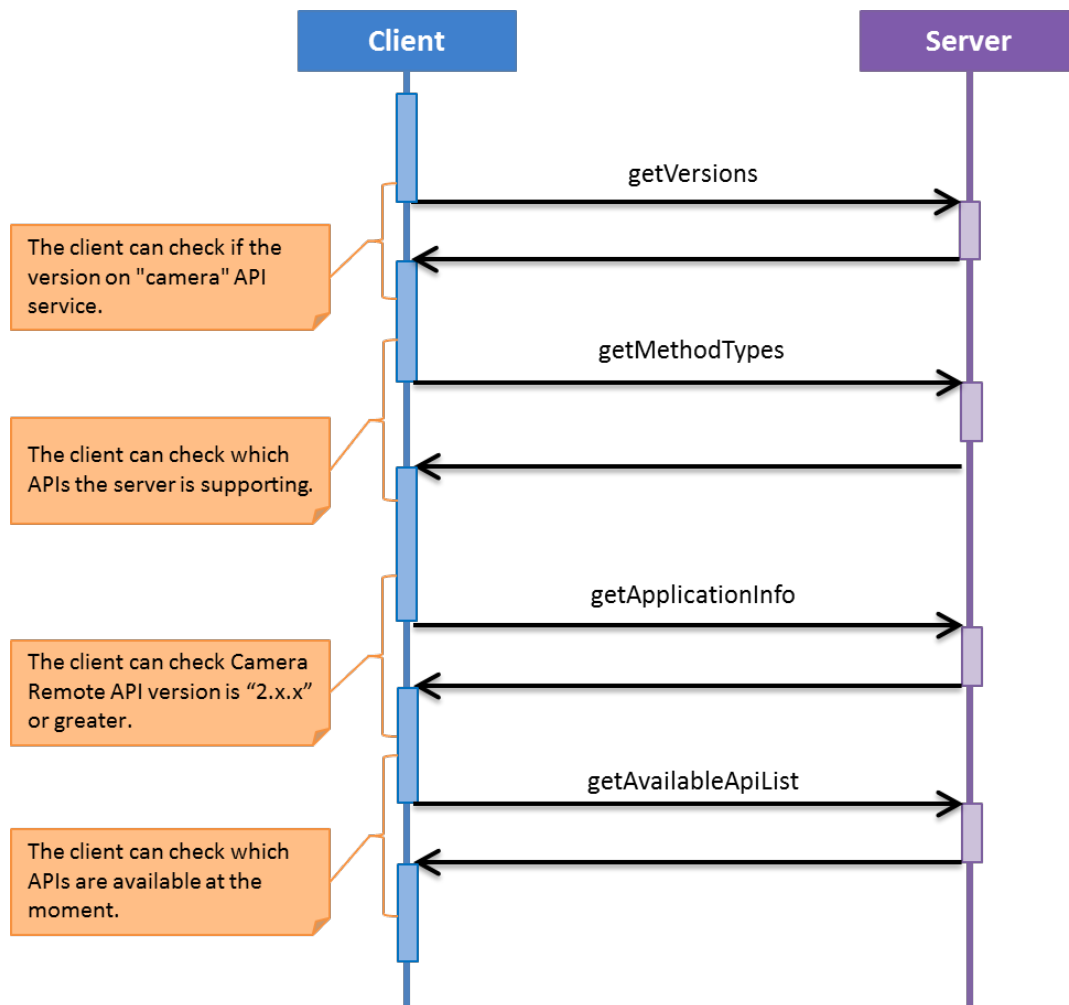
Client

Server

getVersions

The client can check if the version on "camera" API service.

getMethodTypes

The client can check which APIs the server is supporting.

getApplicationInfo

The client can check Camera Remote API version is “2.x.x” or greater.

getAvailableApiList

The client can check which APIs are available at the moment.